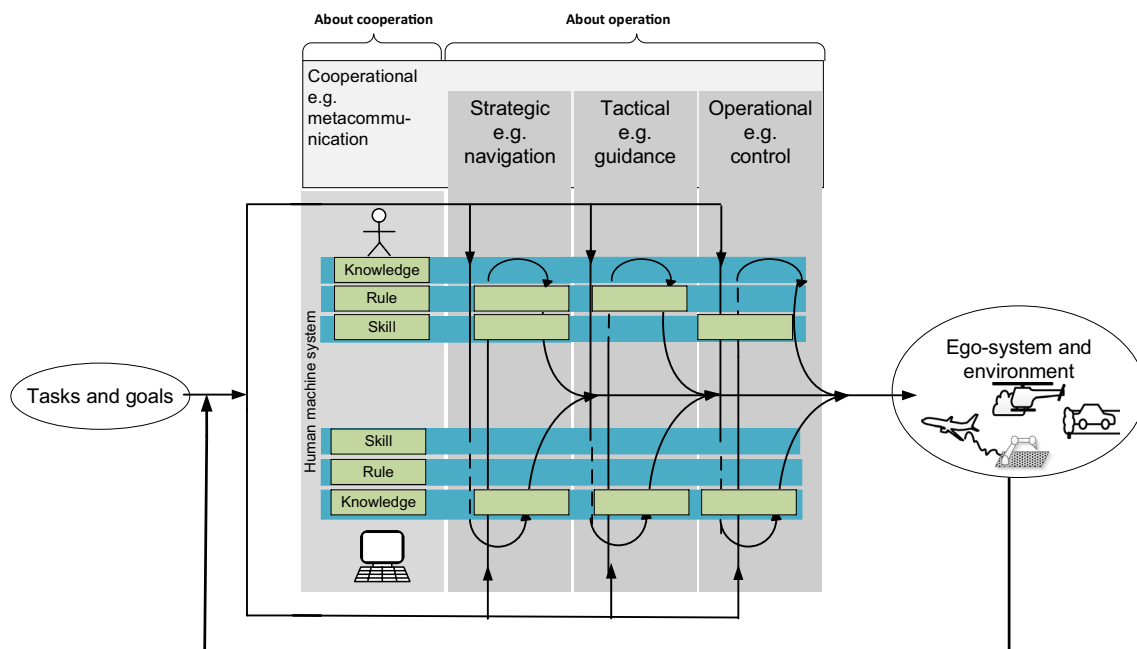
About cooperation

About operation

Cooperational e.g. metacommunication

Strategic e.g. navigation

Tactical e.g. guidance

Operational e.g. control

Human machine system

Knowledge

Rule

Skill

Skill

Rule

Knowledge

Tasks and goals

Ego-system and environment